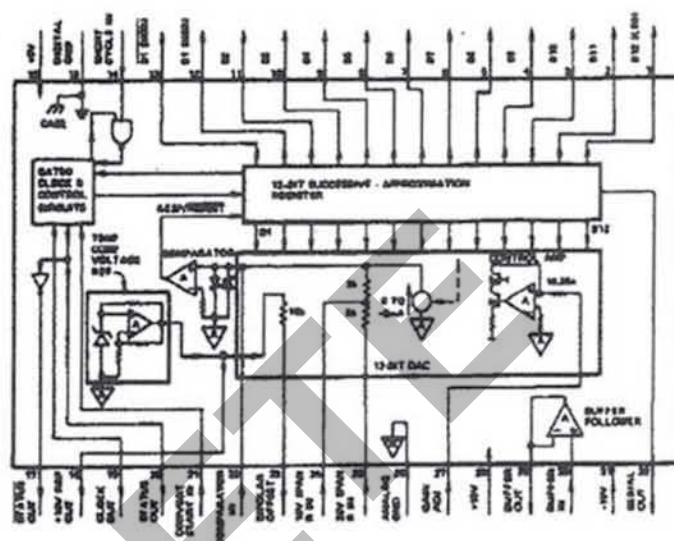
+5V
DIGITAL GND
SHORT CYCLE IN
B1 (MSB)
B1 (MSB)
B2
B3
B4
B5
B6
B7
B8
B9
B10
B11
B12 (LSB)
CASE
GATED CLOCK & CONTROL CIRCUITS
12-BIT SUCCESSIVE - APPROXIMATION REGISTER
B1
B12
TEMP COMP VOLTAGE REF
COMPARATOR
CONTROL AMP
5k
5k
10k
0 TO -2mA
12-BIT DAC
BUFFER FOLLOWER
REF OUT
+15V REF OUT
CLOCK OUT
STATUS OUT
CONVERT START IN
COMPARATOR IN
BIPOLAR OFFSET
10V SPAN R IN
20V SPAN R IN
ANALOG GND
GAIN ADJ
+15V
BUFFER OUT
BUFFER IN
-15V
SERIAL OUT